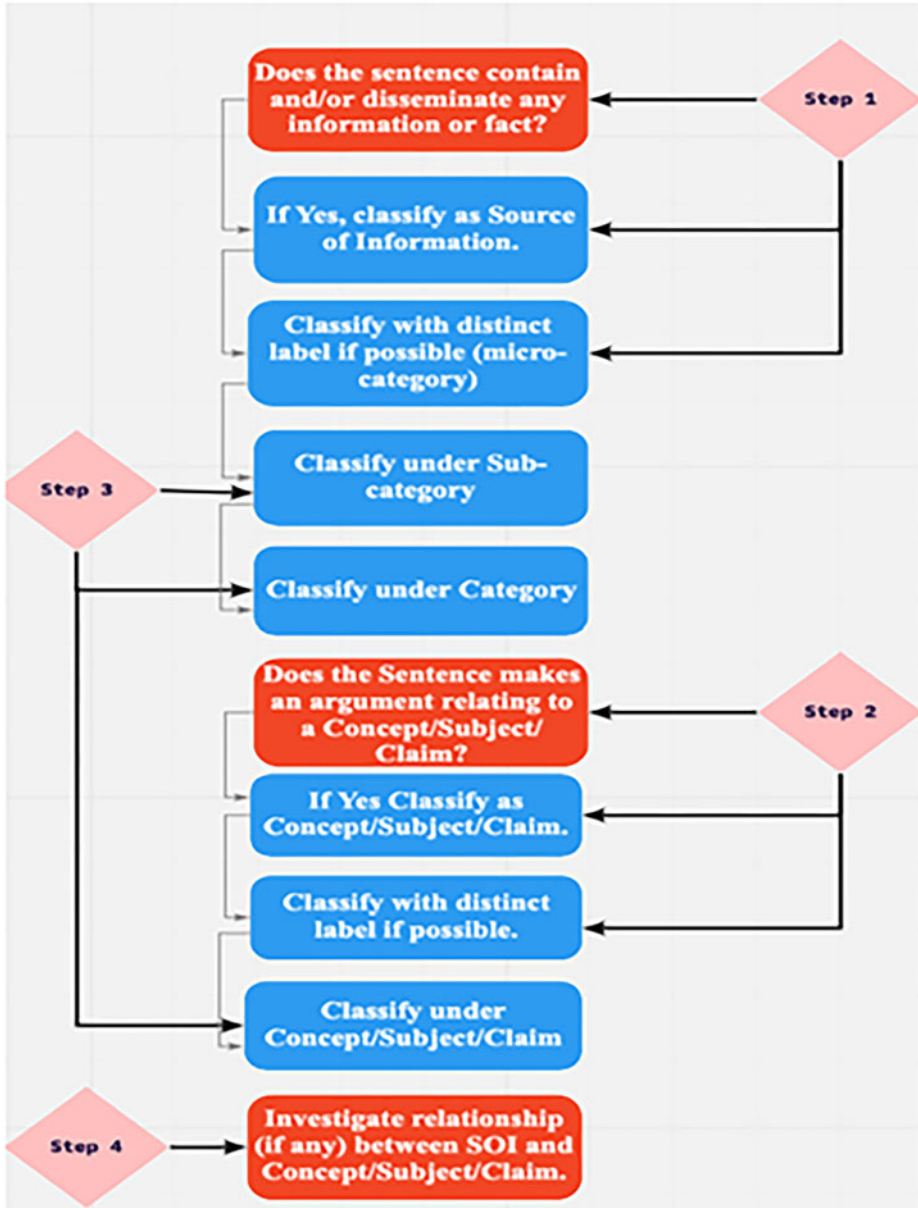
Does the sentence contain and/or disseminate any information or fact?

Step 1

If Yes, classify as Source of Information.

Classify with distinct label if possible (micro-category)

Step 3

Classify under Sub-category

Classify under Category

Does the Sentence makes an argument relating to a Concept/Subject/Claim?

Step 2

If Yes Classify as Concept/Subject/Claim.

Classify with distinct label if possible.

Classify under Concept/Subject/Claim

Step 4

Investigate relationship (if any) between SOI and Concept/Subject/Claim.